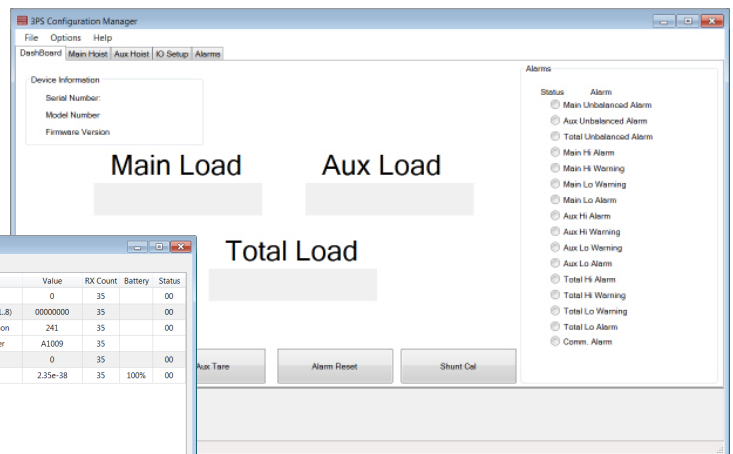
3PS Configuration Manager

File Options Help

DashBoard Main Hoist Aux Hoist IO Setup Alarms

Device Information
Serial Number:
Model Number
Firmware Version

Main Load

Aux Load

Total Load

Aux Tare

Alarm Reset

Shunt Cal

Alarms
Status Alarm
Main Unbalanced Alarm
Aux Unbalanced Alarm
Total Unbalanced Alarm
Main Hi Alarm
Main Hi Warning
Main Lo Warning
Main Lo Alarm
Aux Hi Alarm
Aux Hi Warning
Aux Lo Warning
Aux Lo Alarm
Total Hi Alarm
Total Hi Warning
Total Lo Warning
Total Lo Alarm
Comm. Alarm

| | Value | RX Count | Battery | Status |
|---|---|---|---|---|
| | 0 | 35 | | 00 |
| ..8) | 00000000 | 35 | | 00 |
| on | 241 | 35 | | 00 |
| er | A1009 | 35 | | |
| | 0 | 35 | | 00 |
| | 2.35e-38 | 35 | 100% | 00 |